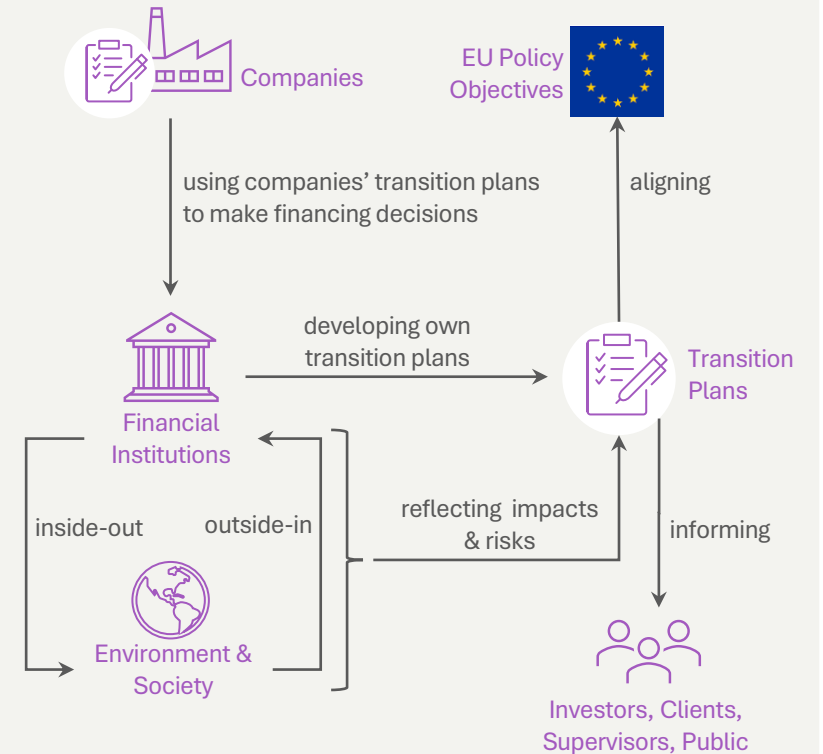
Companies

EU Policy Objectives

using companies' transition plans to make financing decisions

aligning

developing own transition plans

Financial Institutions

Transition Plans

inside-out

outside-in

reflecting impacts & risks

informing

Environment & Society

Investors, Clients, Supervisors, Public